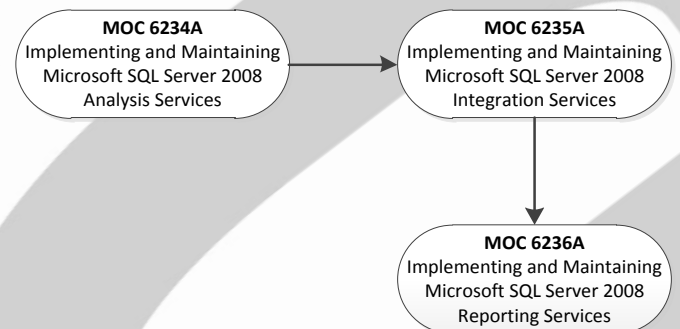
**MOC 6234A**
Implementing and Maintaining Microsoft SQL Server 2008 Analysis Services

**MOC 6235A**
Implementing and Maintaining Microsoft SQL Server 2008 Integration Services

**MOC 6236A**
Implementing and Maintaining Microsoft SQL Server 2008 Reporting Services